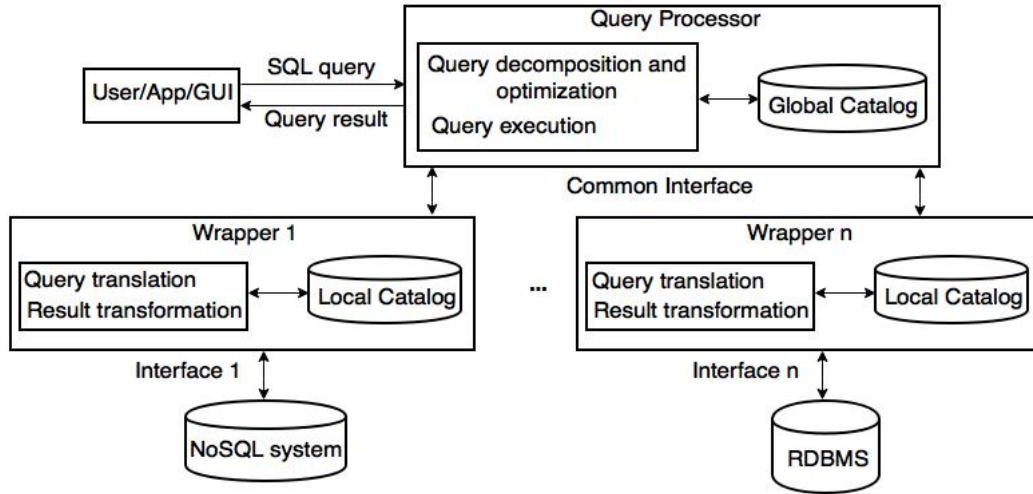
Query Processor

SQL query

User/App/GUI

Query result

Query decomposition and optimization

Query execution

Global Catalog

Common Interface

Wrapper 1

Query translation
Result transformation

Local Catalog

...

Wrapper n

Query translation
Result transformation

Local Catalog

Interface 1

NoSQL system

Interface n

RDBMS